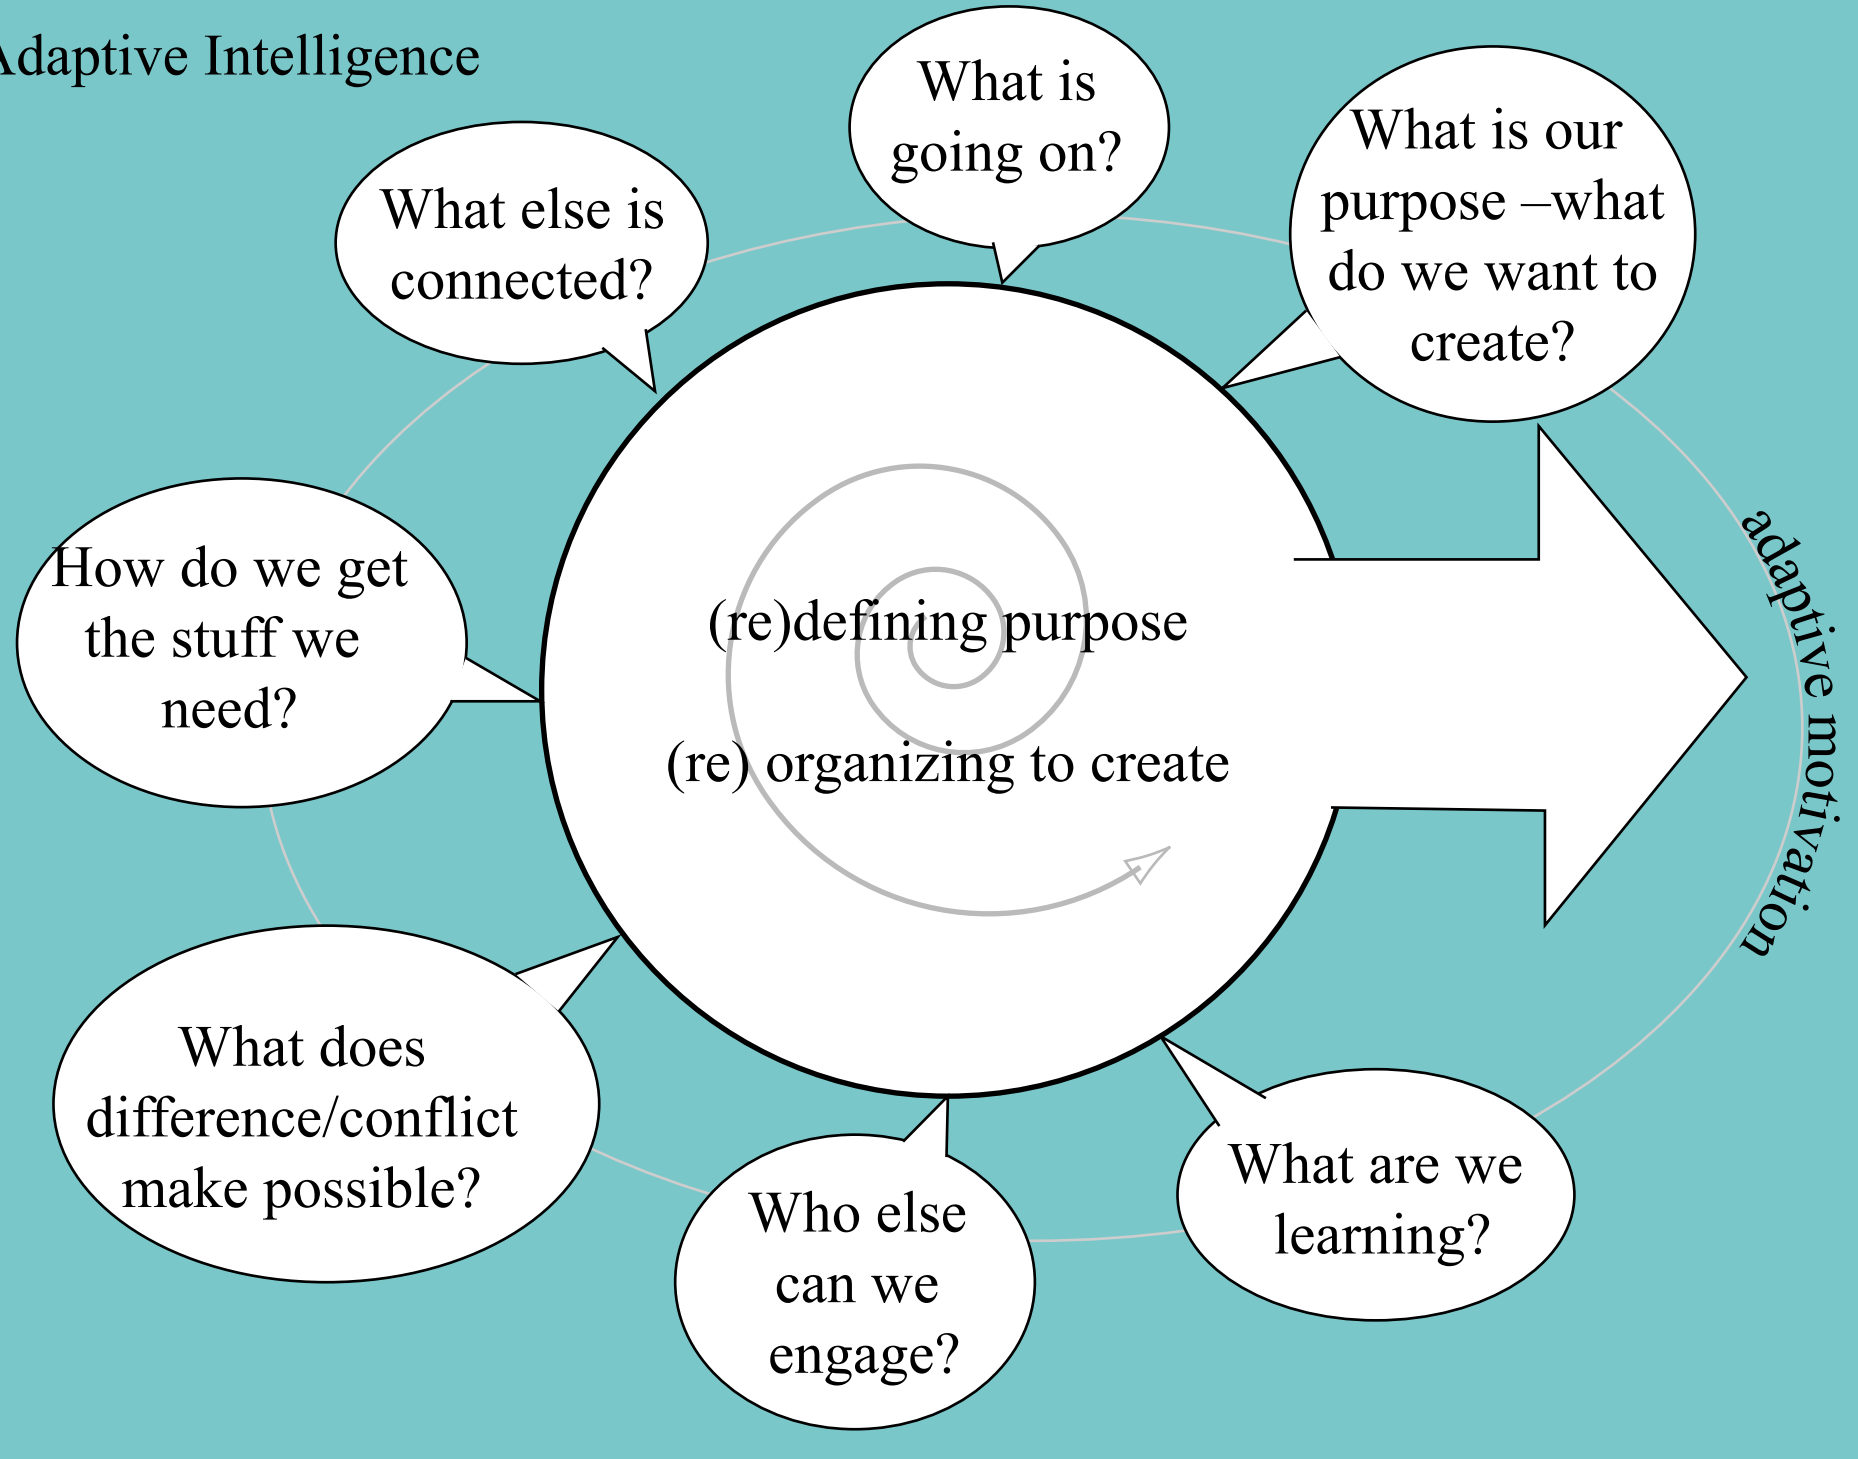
Adaptive Intelligence

What is going on?

What is our purpose –what do we want to create?

What else is connected?

How do we get the stuff we need?

(re)defining purpose

(re) organizing to create

adaptive motivation

What does difference/conflict make possible?

Who else can we engage?

What are we learning?